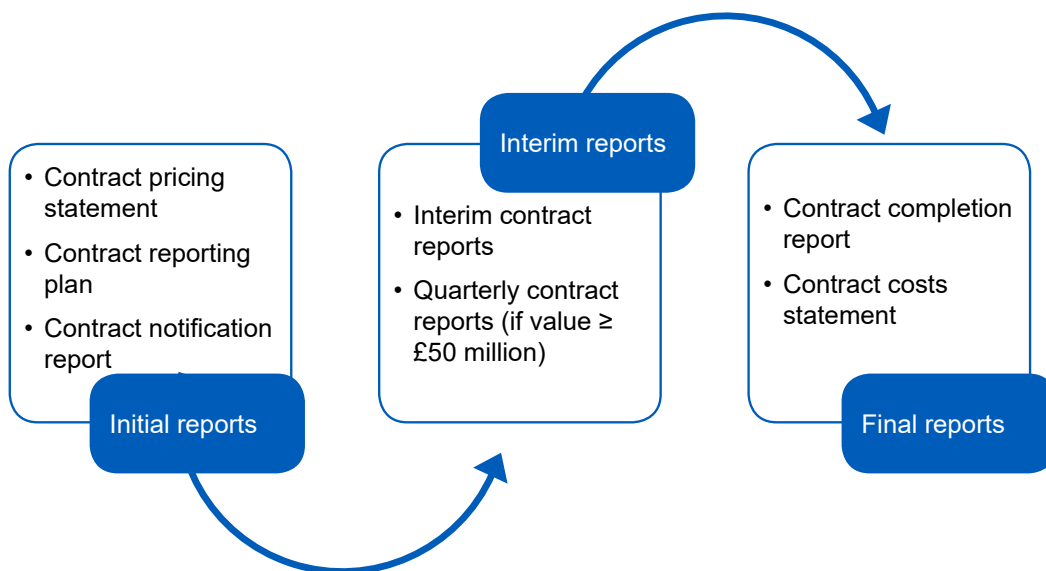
- Contract pricing statement
- Contract reporting plan
- Contract notification report

Initial reports

Interim reports

- Interim contract reports
- Quarterly contract reports (if value ≥ £50 million)

- Contract completion report
- Contract costs statement

Final reports